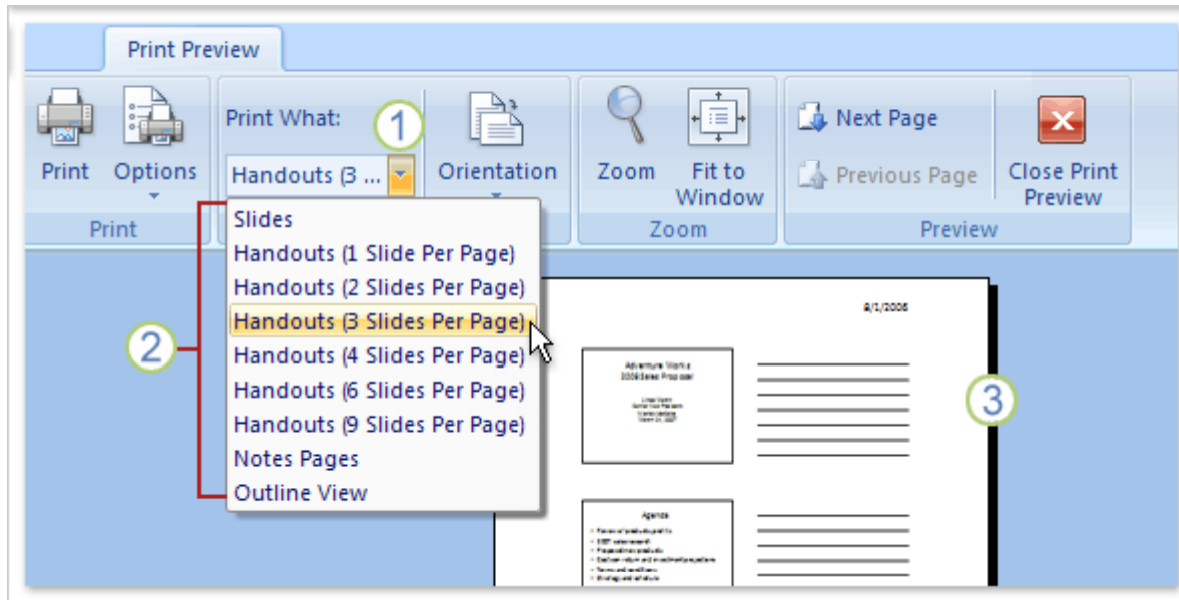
Print Preview

Print Options Print

Print What: 1

Handouts (3 ...

Orientation

Zoom Fit to Window

Zoom

Next Page

Previous Page

Close Print Preview

Preview

Slides
Handouts (1 Slide Per Page)
Handouts (2 Slides Per Page)
Handouts (3 Slides Per Page)
Handouts (4 Slides Per Page)
Handouts (6 Slides Per Page)
Handouts (9 Slides Per Page)
Notes Pages
Outline View

2

3

8/1/2006

Adventure Works
2006 Sales Proposal

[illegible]

Agenda

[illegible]